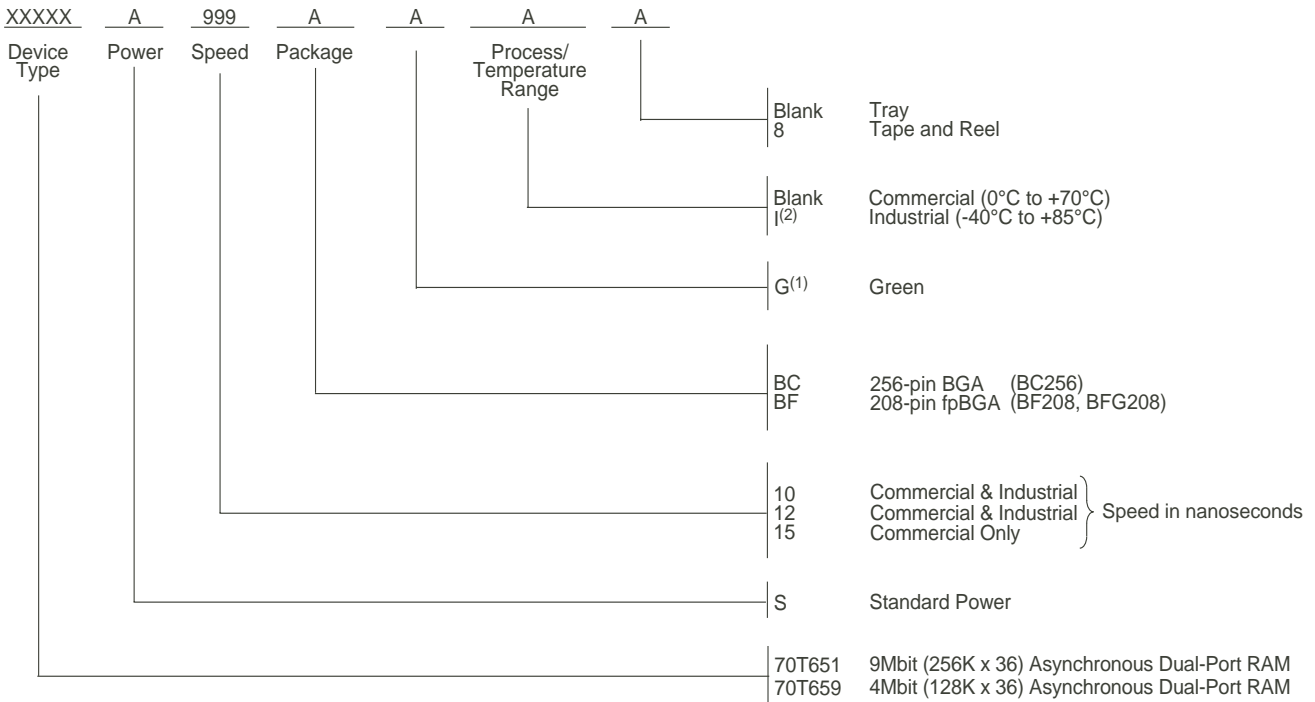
XXXXX A 999 A A A A

Device Type Power Speed Package Process/ Temperature Range

Blank Tray
8 Tape and Reel

Blank Commercial (0°C to +70°C)
I$^{(2)}$ Industrial (-40°C to +85°C)

G$^{(1)}$ Green

BC 256-pin BGA (BC256)
BF 208-pin fpBGA (BF208, BFG208)

10 Commercial & Industrial
12 Commercial & Industrial
15 Commercial Only
Speed in nanoseconds

S Standard Power

70T651 9Mbit (256K x 36) Asynchronous Dual-Port RAM
70T659 4Mbit (128K x 36) Asynchronous Dual-Port RAM